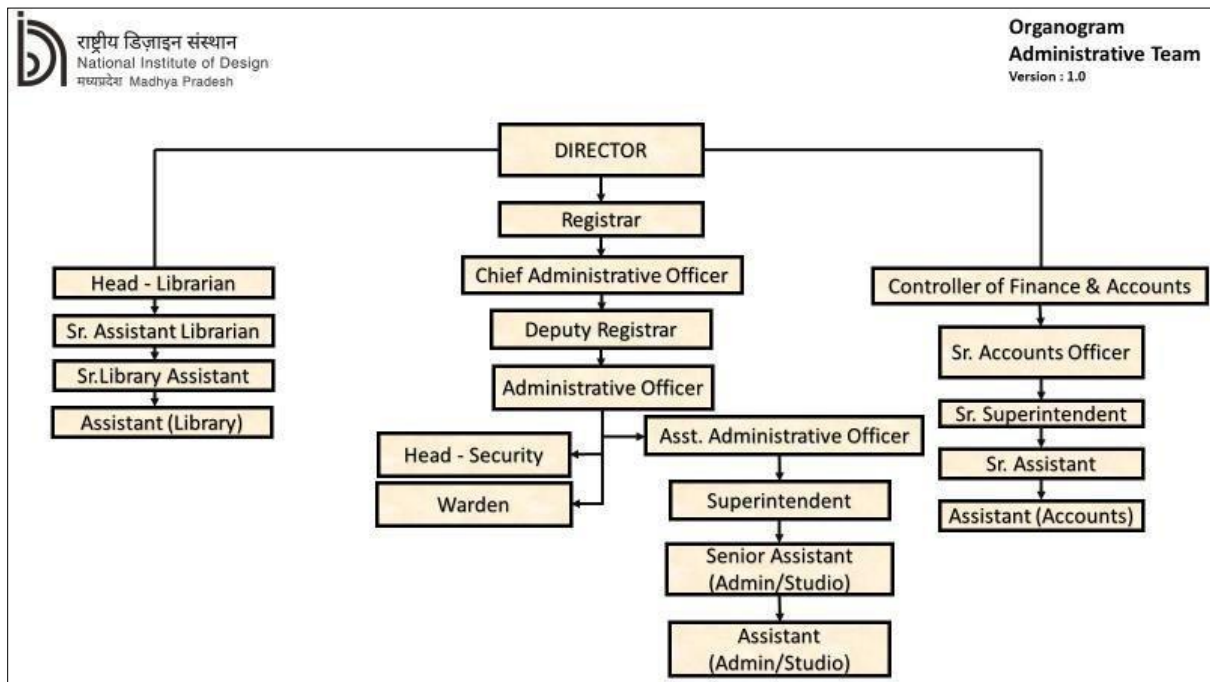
राष्ट्रीय डिज़ाइन संस्थान
National Institute of Design
मध्यप्रदेश Madhya Pradesh

Organogram
Administrative Team
Version : 1.0

DIRECTOR

Registrar

Chief Administrative Officer

Deputy Registrar

Administrative Officer

Head - Security

Warden

Asst. Administrative Officer

Superintendent

Senior Assistant (Admin/Studio)

Assistant (Admin/Studio)

Head - Librarian

Sr. Assistant Librarian

Sr.Library Assistant

Assistant (Library)

Controller of Finance & Accounts

Sr. Accounts Officer

Sr. Superintendent

Sr. Assistant

Assistant (Accounts)